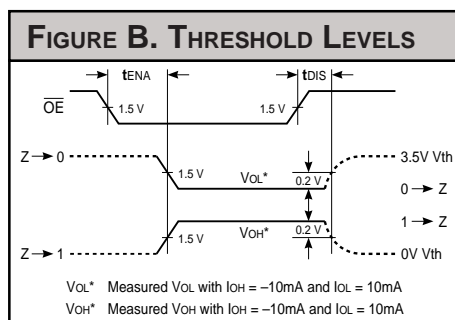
FIGURE B. THRESHOLD LEVELS

$t_{ENA}$

$t_{DIS}$

$\overline{OE}$

1.5 V

1.5 V

Z → 0

1.5 V

$V_{OL}$*

0.2 V

3.5V Vth

0 → Z

1 → Z

Z → 1

1.5 V

$V_{OH}$*

0.2 V

0V Vth

$V_{OL}$* Measured $V_{OL}$ with $I_{OH}$ = –10mA and $I_{OL}$ = 10mA

$V_{OH}$* Measured $V_{OH}$ with $I_{OH}$ = –10mA and $I_{OL}$ = 10mA